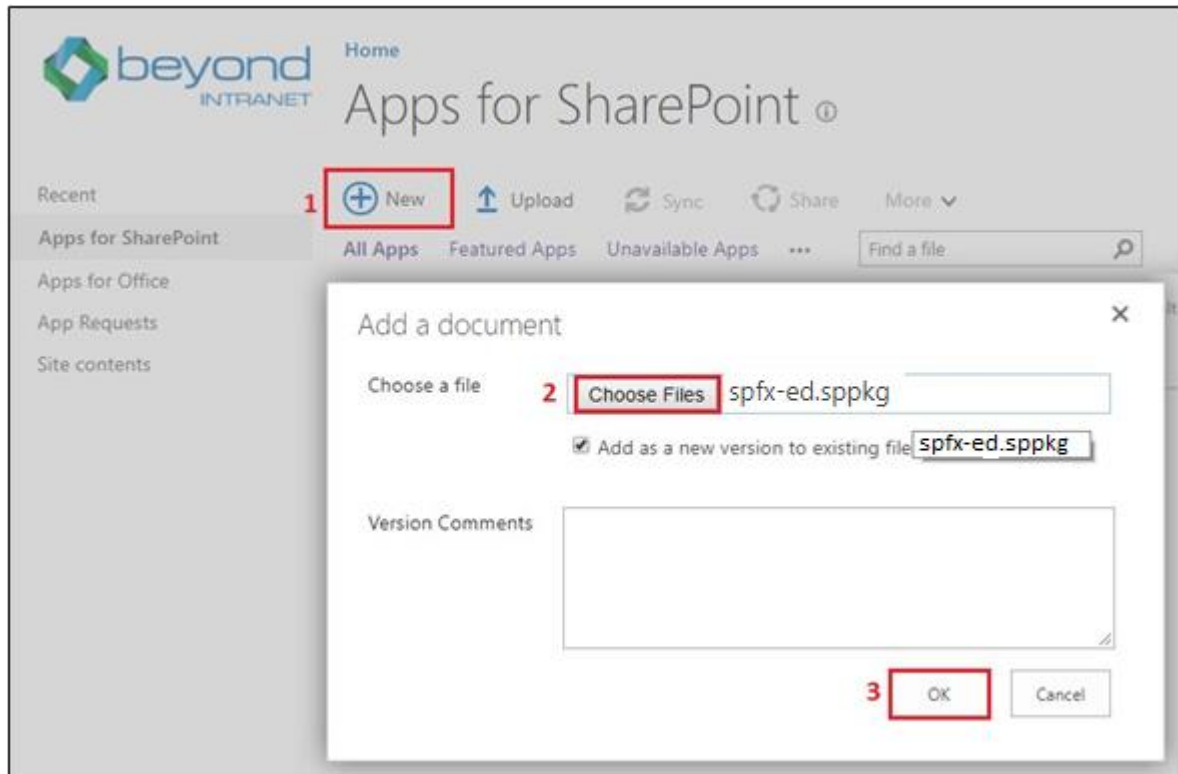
beyond
INTRANET

Home

Apps for SharePoint

Recent
Apps for SharePoint
Apps for Office
App Requests
Site contents

1 New Upload Sync Share More

All Apps Featured Apps Unavailable Apps ••• Find a file

Add a document

Choose a file 2 Choose Files spfx-ed.sppkg

Add as a new version to existing file spfx-ed.sppkg

Version Comments

3 OK Cancel